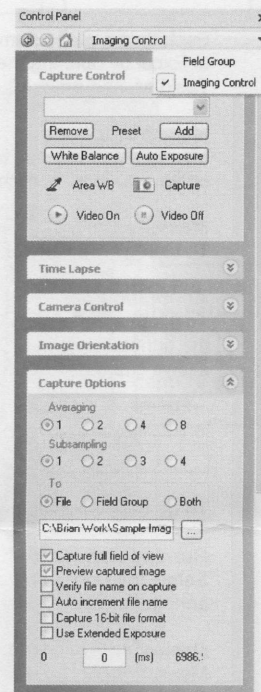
Control Panel

Imaging Control

Field Group

Imaging Control

Capture Control

Remove Preset Add

White Balance Auto Exposure

Area WB Capture

Video On Video Off

Time Lapse

Camera Control

Image Orientation

Capture Options

Averaging

1 2 4 8

Subsampling

1 2 3 4

To

File Field Group Both

C:\Brian Work\Sample Imag ...

Capture full field of view
Preview captured image
Verify file name on capture
Auto increment file name
Capture 16-bit file format
Use Extended Exposure

0 0 (ms) 6986.